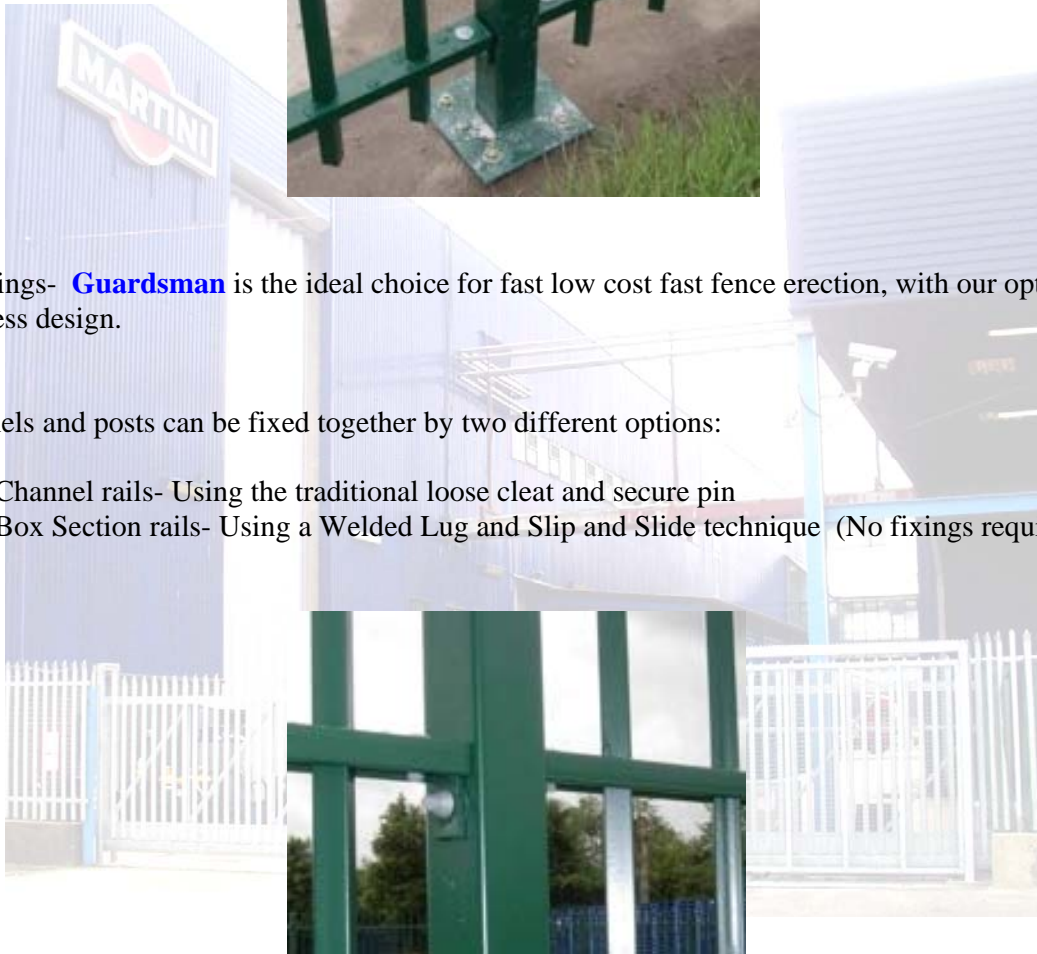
MARTINI

ings- **Guardsman** is the ideal choice for fast low cost fast fence erection, with our opt ess design.

els and posts can be fixed together by two different options:

Channel rails- Using the traditional loose cleat and secure pin
Box Section rails- Using a Welded Lug and Slip and Slide technique (No fixings requ